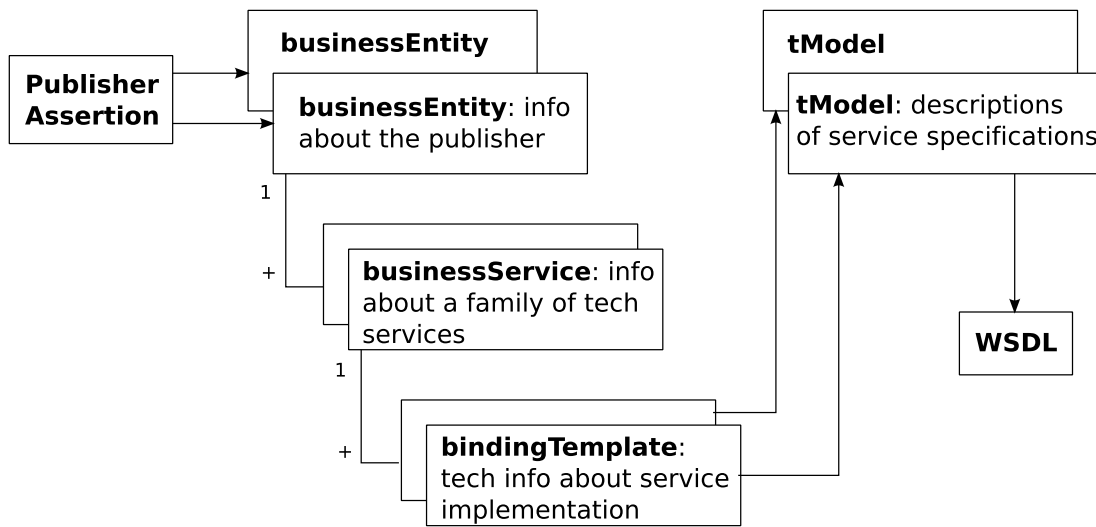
Publisher Assertion

businessEntity

businessEntity: info about the publisher

1

+

businessService: info about a family of tech services

1

+

bindingTemplate: tech info about service implementation

tModel

tModel: descriptions of service specifications

WSDL